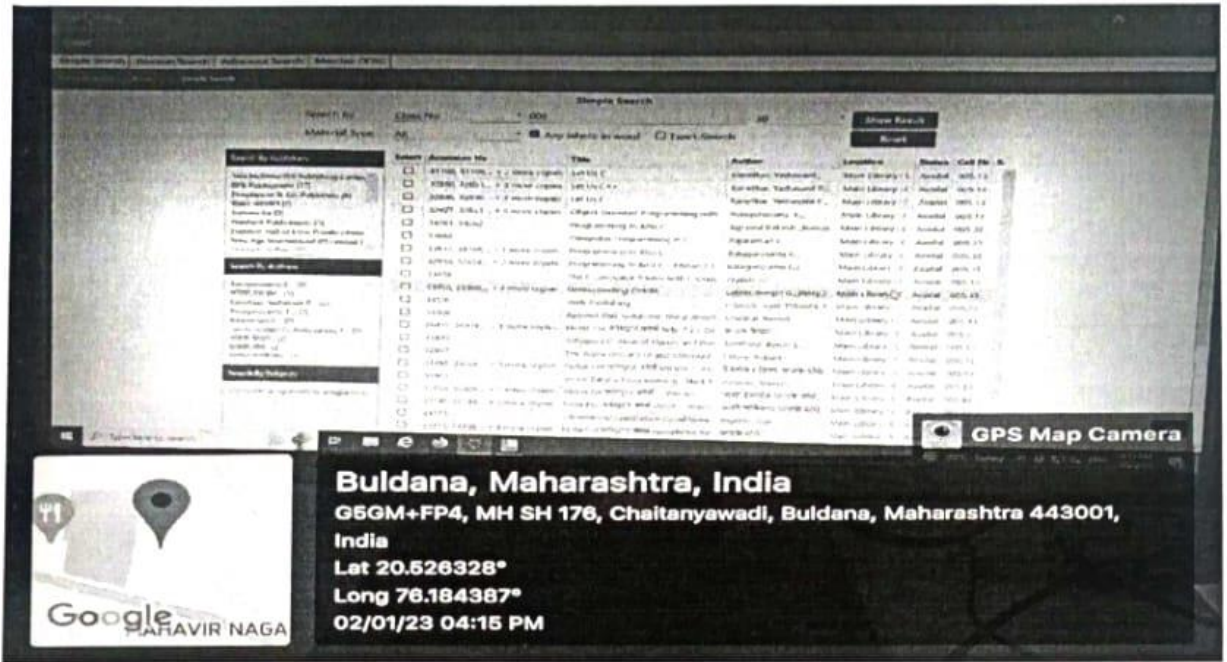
Simple Search | Boolean Search | Advance Search | Member (Web)

Simple Search

Simple Search

Search By | Class No | 005

Material Type | All | Any Word in word | Exact Search

Show Result

Reset

Search By Subject

Search By Author

Search By Subject

| Select | Accession No | Title | Author | Location | Status | Call No |
|---|---|---|---|---|---|---|
| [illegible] | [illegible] | Let Us C | Kanetkar, Yashavant | Main Library | Availabl | 005.13 |
| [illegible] | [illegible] | Let Us C++ | Kanetkar, Yashavant P. | Main Library | Availabl | 005.13 |
| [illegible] | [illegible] | Let Us C | Kanetkar, Yashavant | Main Library | Availabl | 005.13 |
| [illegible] | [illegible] | Object Oriented Programming with | Balagurusamy, E. | Main Library | Availabl | 005.11 |
| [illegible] | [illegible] | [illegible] | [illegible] | Main Library | Availabl | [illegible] |
| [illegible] | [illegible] | Computer Programming in C | Rajaraman | Main Library | Availabl | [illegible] |
| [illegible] | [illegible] | Programming in C | Balagurusamy | Main Library | Availabl | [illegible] |
| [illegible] | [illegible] | Programming in ANSI C | Balagurusamy | Main Library | Availabl | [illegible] |
| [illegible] | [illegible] | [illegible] | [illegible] | Main Library | Availabl | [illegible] |
| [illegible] | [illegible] | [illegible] | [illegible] | Main Library | Availabl | 005.43 |
| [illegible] | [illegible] | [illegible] | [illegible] | Main Library | Availabl | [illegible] |

Type here to search

GPS Map Camera

Buldana, Maharashtra, India

G5GM+FP4, MH SH 176, Chaitanyawadi, Buldana, Maharashtra 443001, India

Lat 20.526328°

Long 76.184387°

02/01/23 04:15 PM

Google

MAHAVIR NAGA